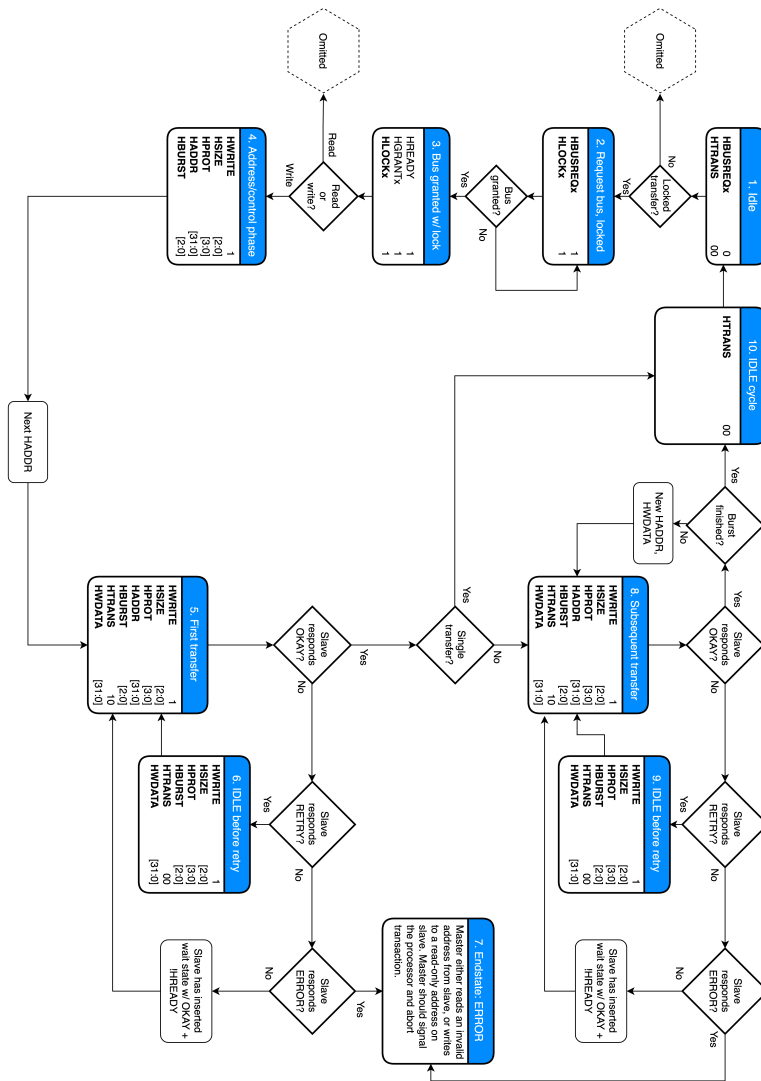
1. Idle
HBUSREQx 0
HTRANS 00

Omitted

No
Locked transfer?
Yes

2. Request bus, locked
HBUSREQx 1
HLOCKx 1

Bus granted?
No
Yes

3. Bus granted w/ lock
HREADY 1
HGRANTx 1
HLOCKx 1

Omitted

Read
Read or write?
Write

4. Address/control phase
HWRITE 1
HSIZE [2:0]
HPROT [3:0]
HADDR [31:0]
HBURST [2:0]

Next HADDR

10. IDLE cycle
HTRANS 00

Yes
Burst finished?
No
New HADDR, HWDATA

Yes
Slave responds OKAY?
No

8. Subsequent transfer
HWRITE 1
HSIZE [2:0]
HPROT [3:0]
HADDR [31:0]
HBURST [2:0]
HTRANS 10
HWDATA [31:0]

Yes
Single transfer?
No

5. First transfer
HWRITE 1
HSIZE [2:0]
HPROT [3:0]
HADDR [31:0]
HBURST [2:0]
HTRANS 10
HWDATA [31:0]

Slave responds OKAY?
Yes
No

Yes
Slave responds RETRY?
No

9. IDLE before retry
HWRITE 1
HSIZE [2:0]
HPROT [3:0]
HBURST [2:0]
HTRANS 00
HWDATA [31:0]

6. IDLE before retry
HWRITE 1
HSIZE [2:0]
HPROT [3:0]
HBURST [2:0]
HTRANS 00
HWDATA [31:0]

Yes
Slave responds RETRY?
No

Slave responds ERROR?
No
Yes

Slave has inserted wait state w/ OKAY + !HREADY

7. Endstate: ERROR
Master either reads an invalid address from slave, or writes to a read-only address on slave. Master should signal the processor and abort transaction.

No
Slave responds ERROR?
Yes

Slave has inserted wait state w/ OKAY + !HREADY